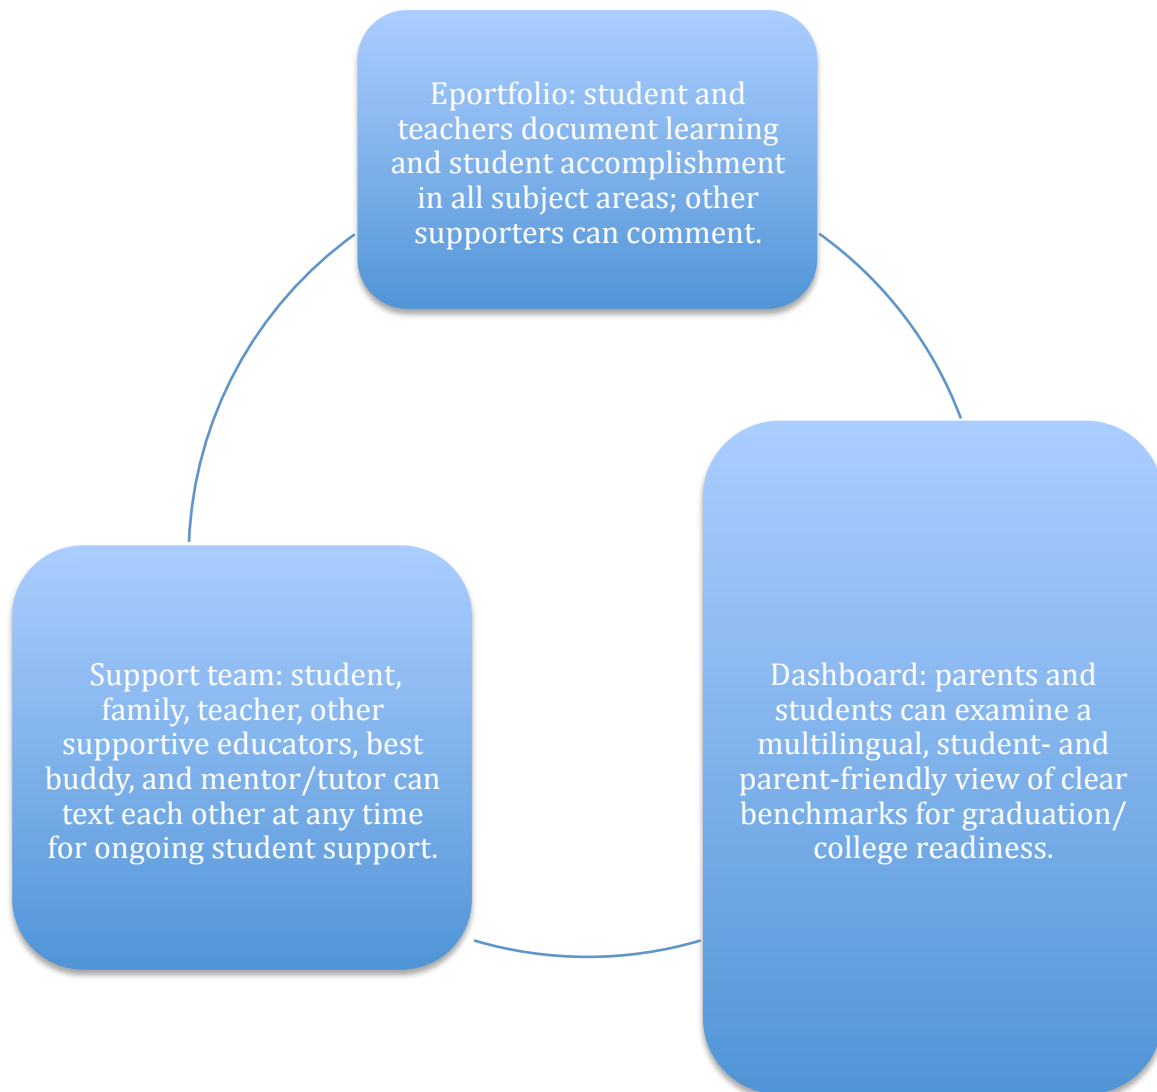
Eportfolio: student and teachers document learning and student accomplishment in all subject areas; other supporters can comment.

Dashboard: parents and students can examine a multilingual, student- and parent-friendly view of clear benchmarks for graduation/ college readiness.

Support team: student, family, teacher, other supportive educators, best buddy, and mentor/tutor can text each other at any time for ongoing student support.